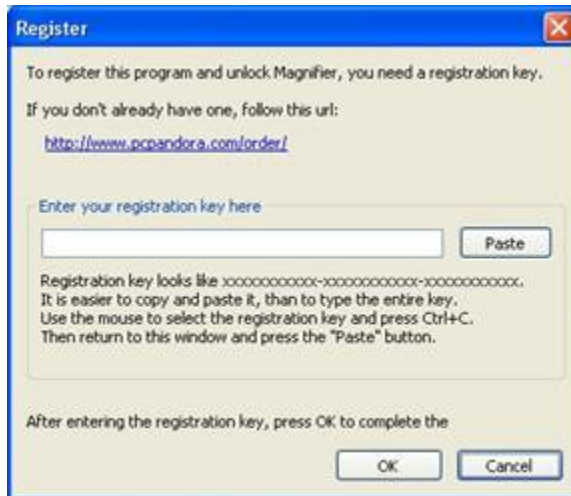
Register

To register this program and unlock Magnifier, you need a registration key.

If you don't already have one, follow this url:

http://www.pcpandora.com/order/

Enter your registration key here

Paste

Registration key looks like xxxxxxxxxxxx-xxxxxxxxxxxx-xxxxxxxxxxxx.
It is easier to copy and paste it, than to type the entire key.
Use the mouse to select the registration key and press Ctrl+C.
Then return to this window and press the "Paste" button.

After entering the registration key, press OK to complete the

OK

Cancel